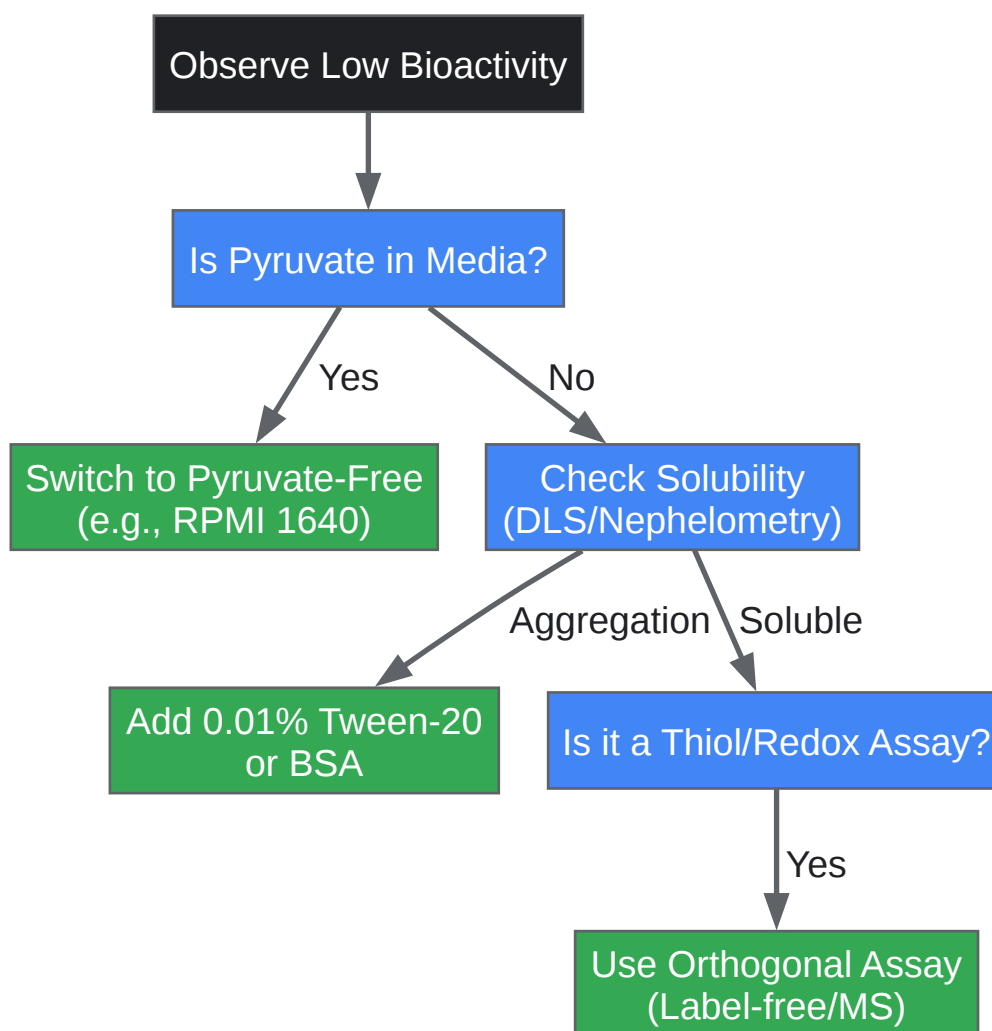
Observe Low Bioactivity

Is Pyruvate in Media?

Yes

No

Switch to Pyruvate-Free (e.g., RPMI 1640)

Check Solubility (DLS/Nephelometry)

Aggregation

Soluble

Add 0.01% Tween-20 or BSA

Is it a Thiol/Redox Assay?

Yes

Use Orthogonal Assay (Label-free/MS)